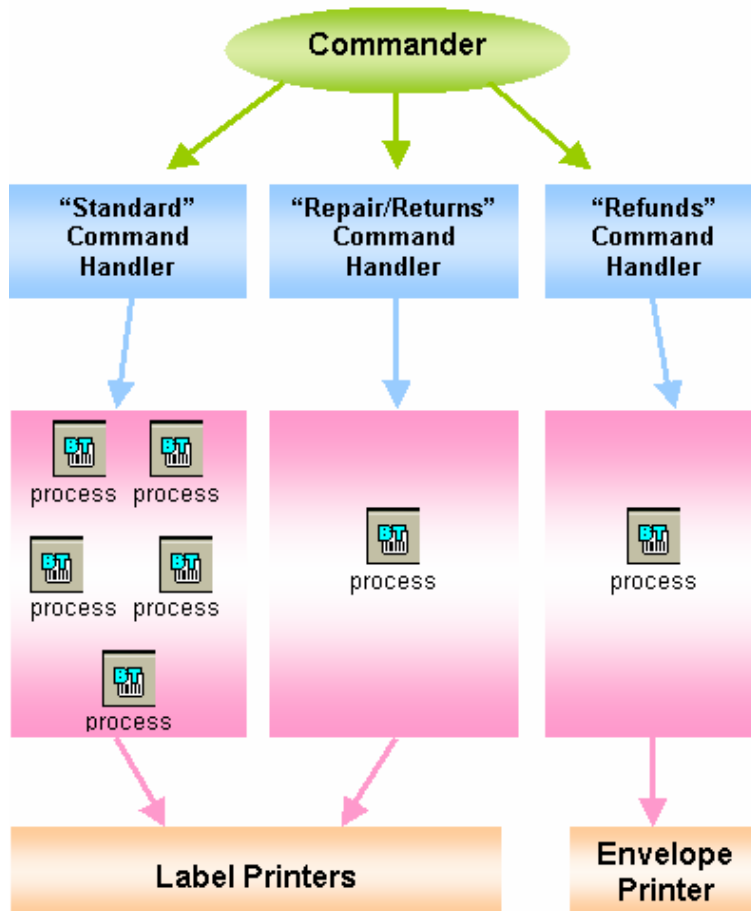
Commander

“Standard” Command Handler

“Repair/Returns” Command Handler

“Refunds” Command Handler

BT process

BT process

BT process

BT process

BT process

BT process

BT process

Label Printers

Envelope Printer